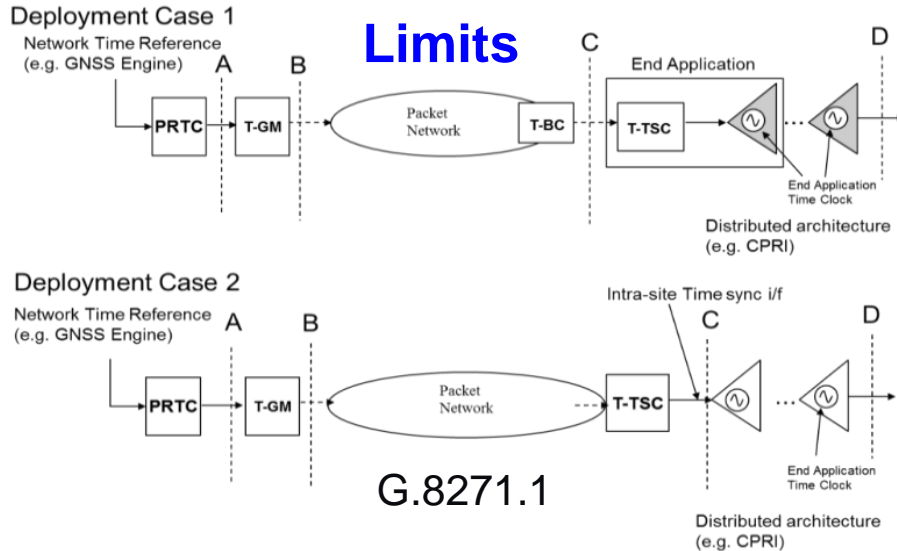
Deployment Case 1

Limits

Network Time Reference (e.g. GNSS Engine)

A

B

C

D

End Application

PRTC

T-GM

Packet Network

T-BC

T-TSC

End Application Time Clock

Distributed architecture (e.g. CPRI)

Deployment Case 2

Network Time Reference (e.g. GNSS Engine)

A

B

Intra-site Time sync i/f

C

D

PRTC

T-GM

Packet Network

T-TSC

End Application Time Clock

G.8271.1

Distributed architecture (e.g. CPRI)